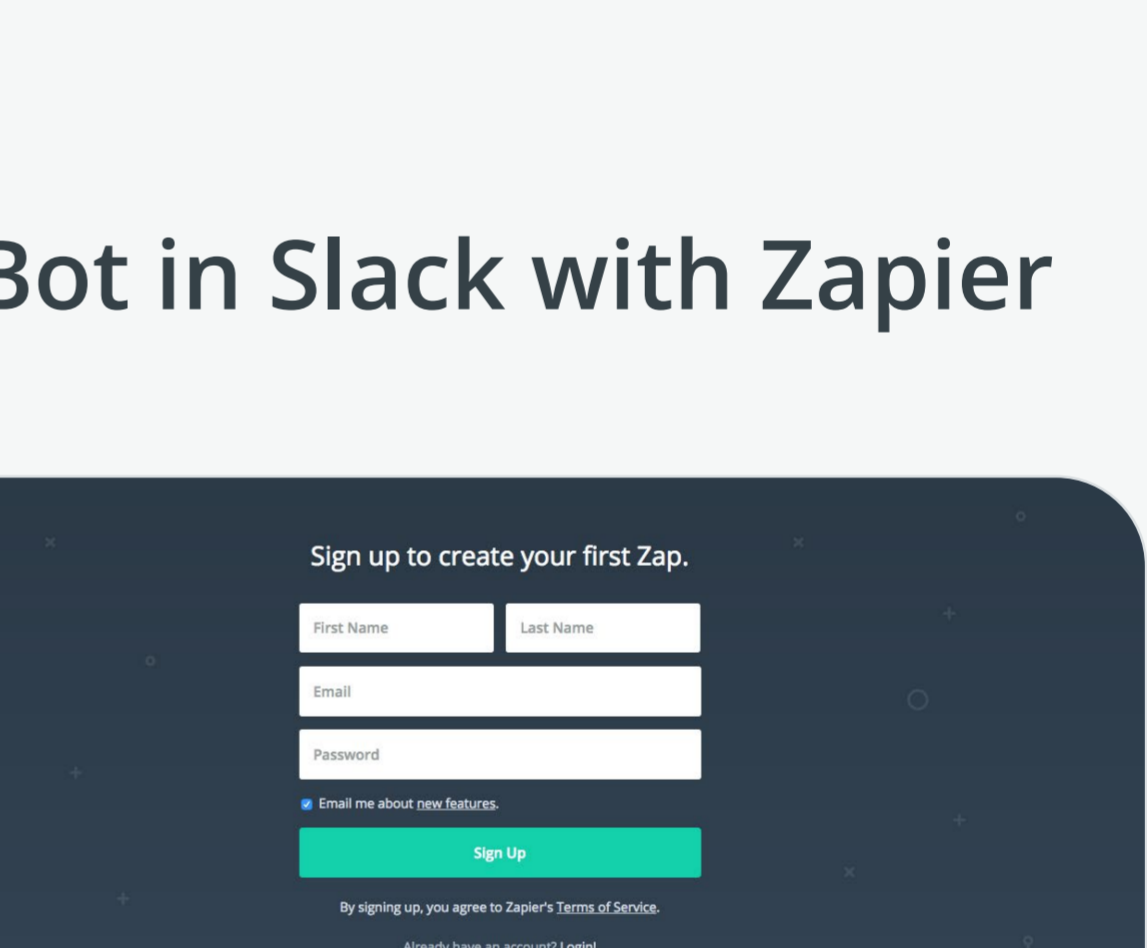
Bot in Slack with Zapier

Sign up to create your first Zap.

First Name

Last Name

Email

Password

Email me about new features.

Sign Up

By signing up, you agree to Zapier's Terms of Service.

Already have an account? Login!